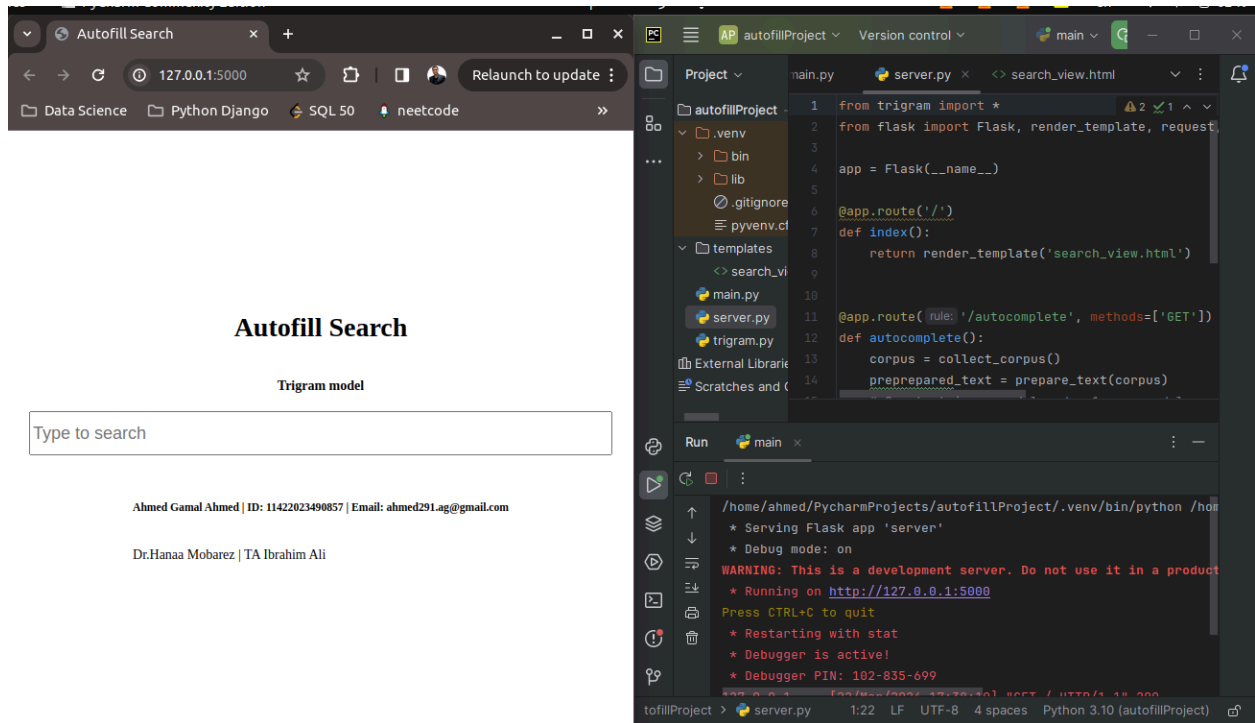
Autofill Search

127.0.0.1:5000

Relaunch to update

Data Science | Python Django | SQL 50 | neetcode

Autofill Search

Trigram model

Type to search

Ahmed Gamal Ahmed | ID: 11422023490857 | Email: ahmed291.ag@gmail.com

Dr.Hanaa Mobarez | TA Ibrahim Ali

AP autofillProject | Version control | main

Project | main.py | server.py | search_view.html

autofillProject
.venv
bin
lib
.gitignore
pyvenv.cf
templates
search_vi
main.py
server.py
trigram.py
External Librarie
Scratches and C

```
1  from trigram import *
2  from flask import Flask, render_template, request,
3
4  app = Flask(__name__)
5
6  @app.route('/')
7  def index():
8      return render_template('search_view.html')
9
10
11 @app.route( rule: '/autocomplete', methods=['GET'])
12 def autocomplete():
13     corpus = collect_corpus()
14     preprepared_text = prepare_text(corpus)
```

Run | main

/home/ahmed/PycharmProjects/autofillProject/.venv/bin/python /hom
 * Serving Flask app 'server'
 * Debug mode: on
WARNING: This is a development server. Do not use it in a product
 * Running on http://127.0.0.1:5000
Press CTRL+C to quit
 * Restarting with stat
 * Debugger is active!
 * Debugger PIN: 102-835-699
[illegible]

tofillProject > server.py | 1:22 | LF | UTF-8 | 4 spaces | Python 3.10 (autofillProject)